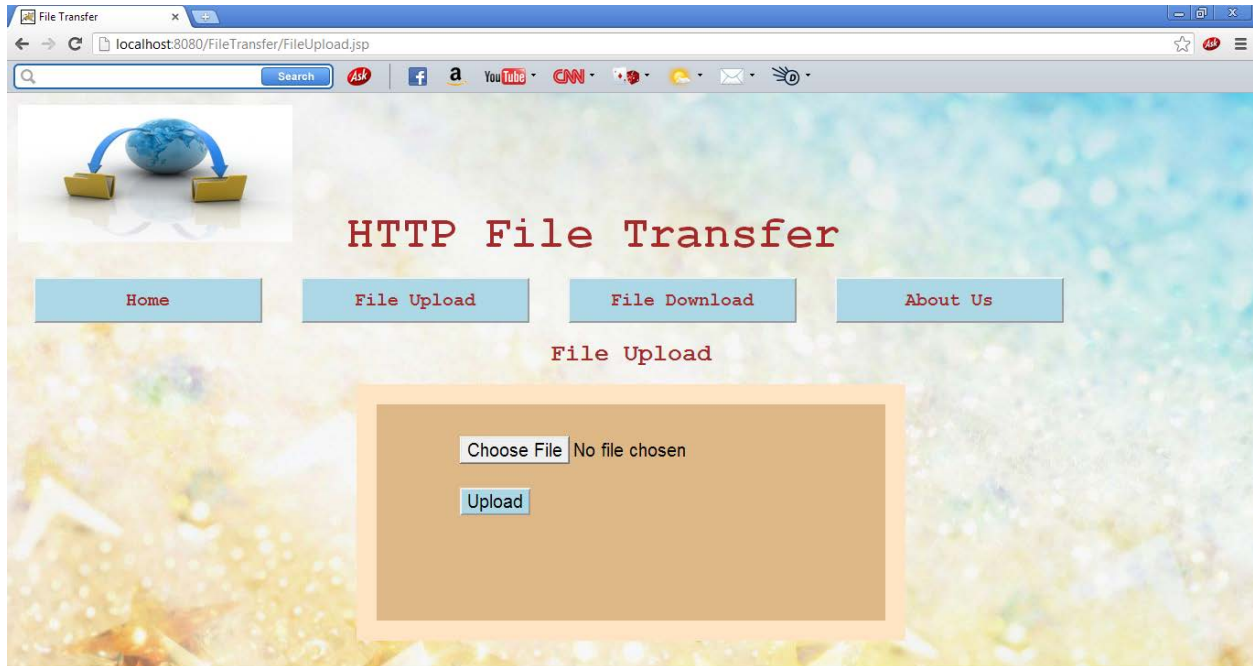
File Transfer ×

localhost:8080/FileTransfer/FileUpload.jsp

Search

Ask

a

YouTube

CNN

HTTP File Transfer

Home

File Upload

File Download

About Us

File Upload

Choose File No file chosen

Upload